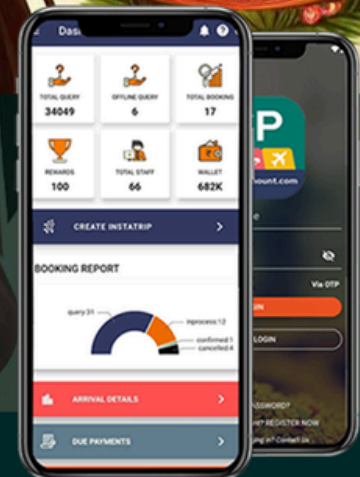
Dash

TOTAL QUERY
34049

OFFLINE QUERY
6

TOTAL BOOKING
17

REWARDS
100

TOTAL STAFF
66

WALLET
682K

CREATE INSTATRIP

BOOKING REPORT

query:31
inprocess:12
confirmed:1
cancelled:4

ARRIVAL DETAILS

DUE PAYMENTS

P
count.com
e
Via OTP
GIN
LOGIN
ASSWORD?
? REGISTER NOW
ing in? Contact Us